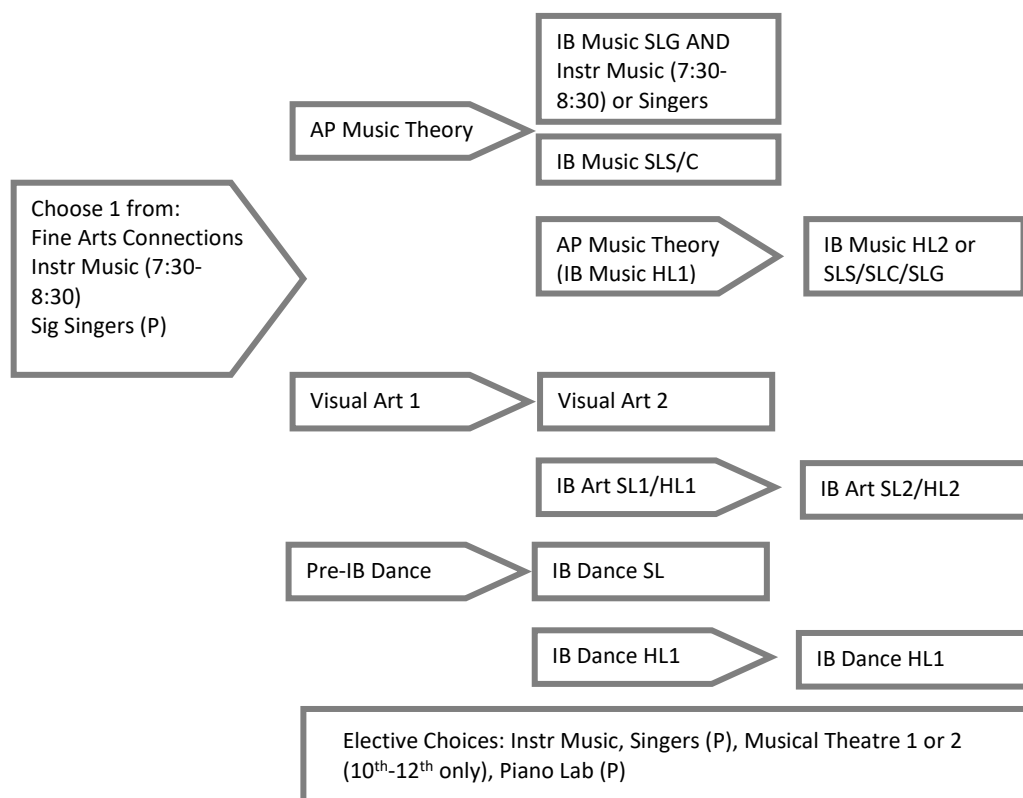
Choose 1 from:
Fine Arts Connections
Instr Music (7:30-8:30)
Sig Singers (P)

AP Music Theory

IB Music SLG AND Instr Music (7:30-8:30) or Singers

IB Music SLS/C

AP Music Theory (IB Music HL1)

IB Music HL2 or SLS/SLC/SLG

Visual Art 1

Visual Art 2

IB Art SL1/HL1

IB Art SL2/HL2

Pre-IB Dance

IB Dance SL

IB Dance HL1

IB Dance HL1

Elective Choices: Instr Music, Singers (P), Musical Theatre 1 or 2 ($10^{th}$-$12^{th}$ only), Piano Lab (P)